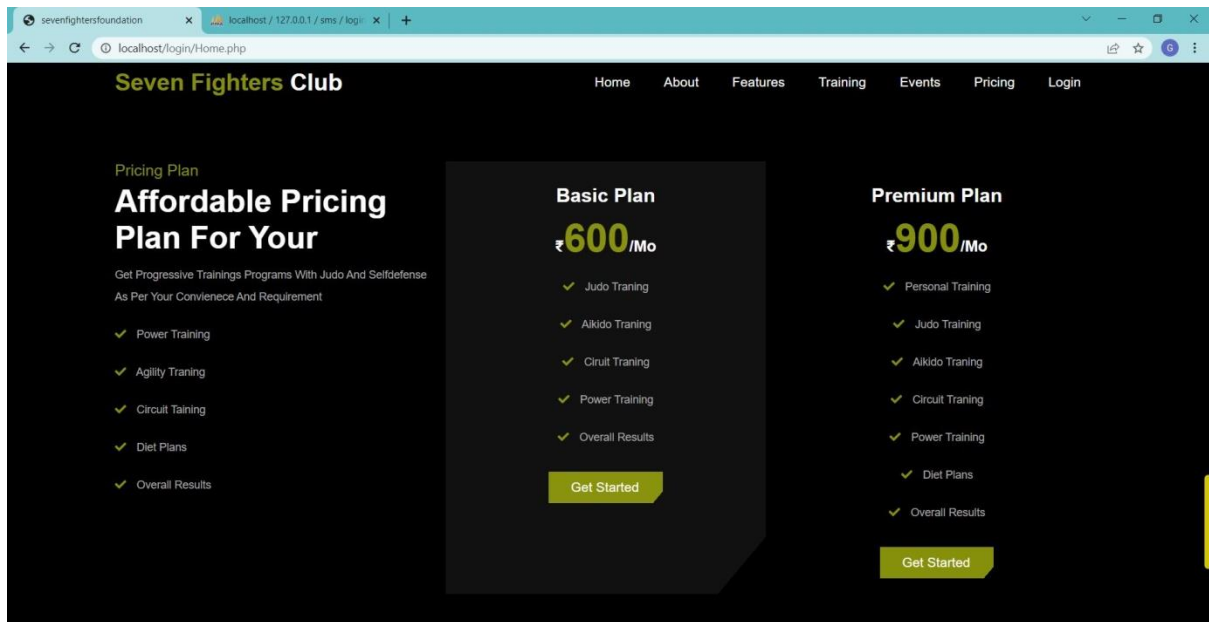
sevenfightersfoundation ×
localhost / 127.0.0.1 / sms / logi ×
+
localhost/login/Home.php

Seven Fighters Club

Home About Features Training Events Pricing Login

Pricing Plan

Affordable Pricing Plan For Your

Get Progressive Trainings Programs With Judo And Selfdefense As Per Your Convienece And Requirement

Power Training

Agility Traning

Circuit Taining

Diet Plans

Overall Results

Basic Plan

₹600/Mo

Judo Traning

Aikido Traning

Ciruit Traning

Power Training

Overall Results

Get Started

Premium Plan

₹900/Mo

Personal Training

Judo Training

Aikido Traning

Circuit Traning

Power Training

Diet Plans

Overall Results

Get Started